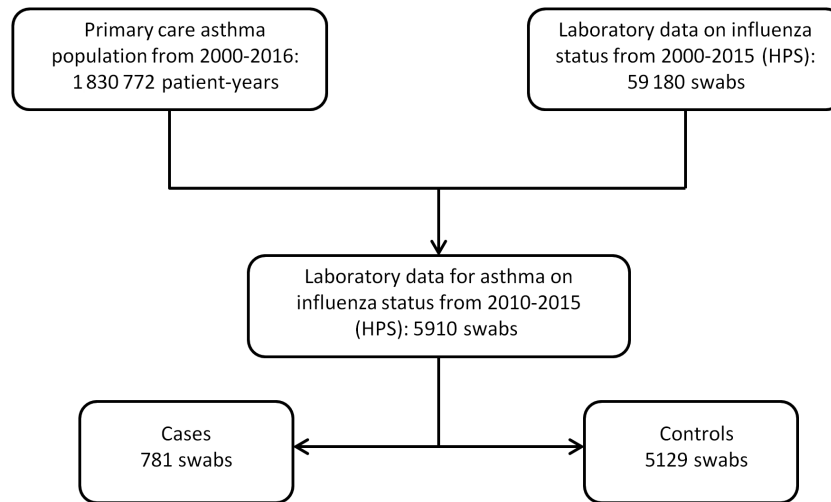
Primary care asthma population from 2000-2016: 1 830 772 patient-years

Laboratory data on influenza status from 2000-2015 (HPS): 59 180 swabs

Laboratory data for asthma on influenza status from 2010-2015 (HPS): 5910 swabs

Cases
781 swabs

Controls
5129 swabs